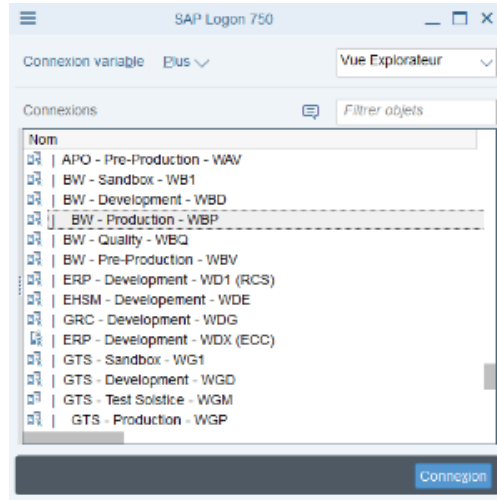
SAP Logon 750

Connexion variable Plus

Vue Explorateur

Connexions

Filtrer objets

Nom

| APO - Pre-Production - WAV

| BW - Sandbox - WB1

| BW - Development - WBD

| BW - Production - WBP

| BW - Quality - WBQ

| BW - Pre-Production - WBV

| ERP - Development - WD1 (RCS)

| EHSM - Developement - WDE

| GRC - Development - WDG

| ERP - Development - WDX (ECC)

| GTS - Sandbox - WG1

| GTS - Development - WGD

| GTS - Test Solstice - WGM

| GTS - Production - WGP

Connexion